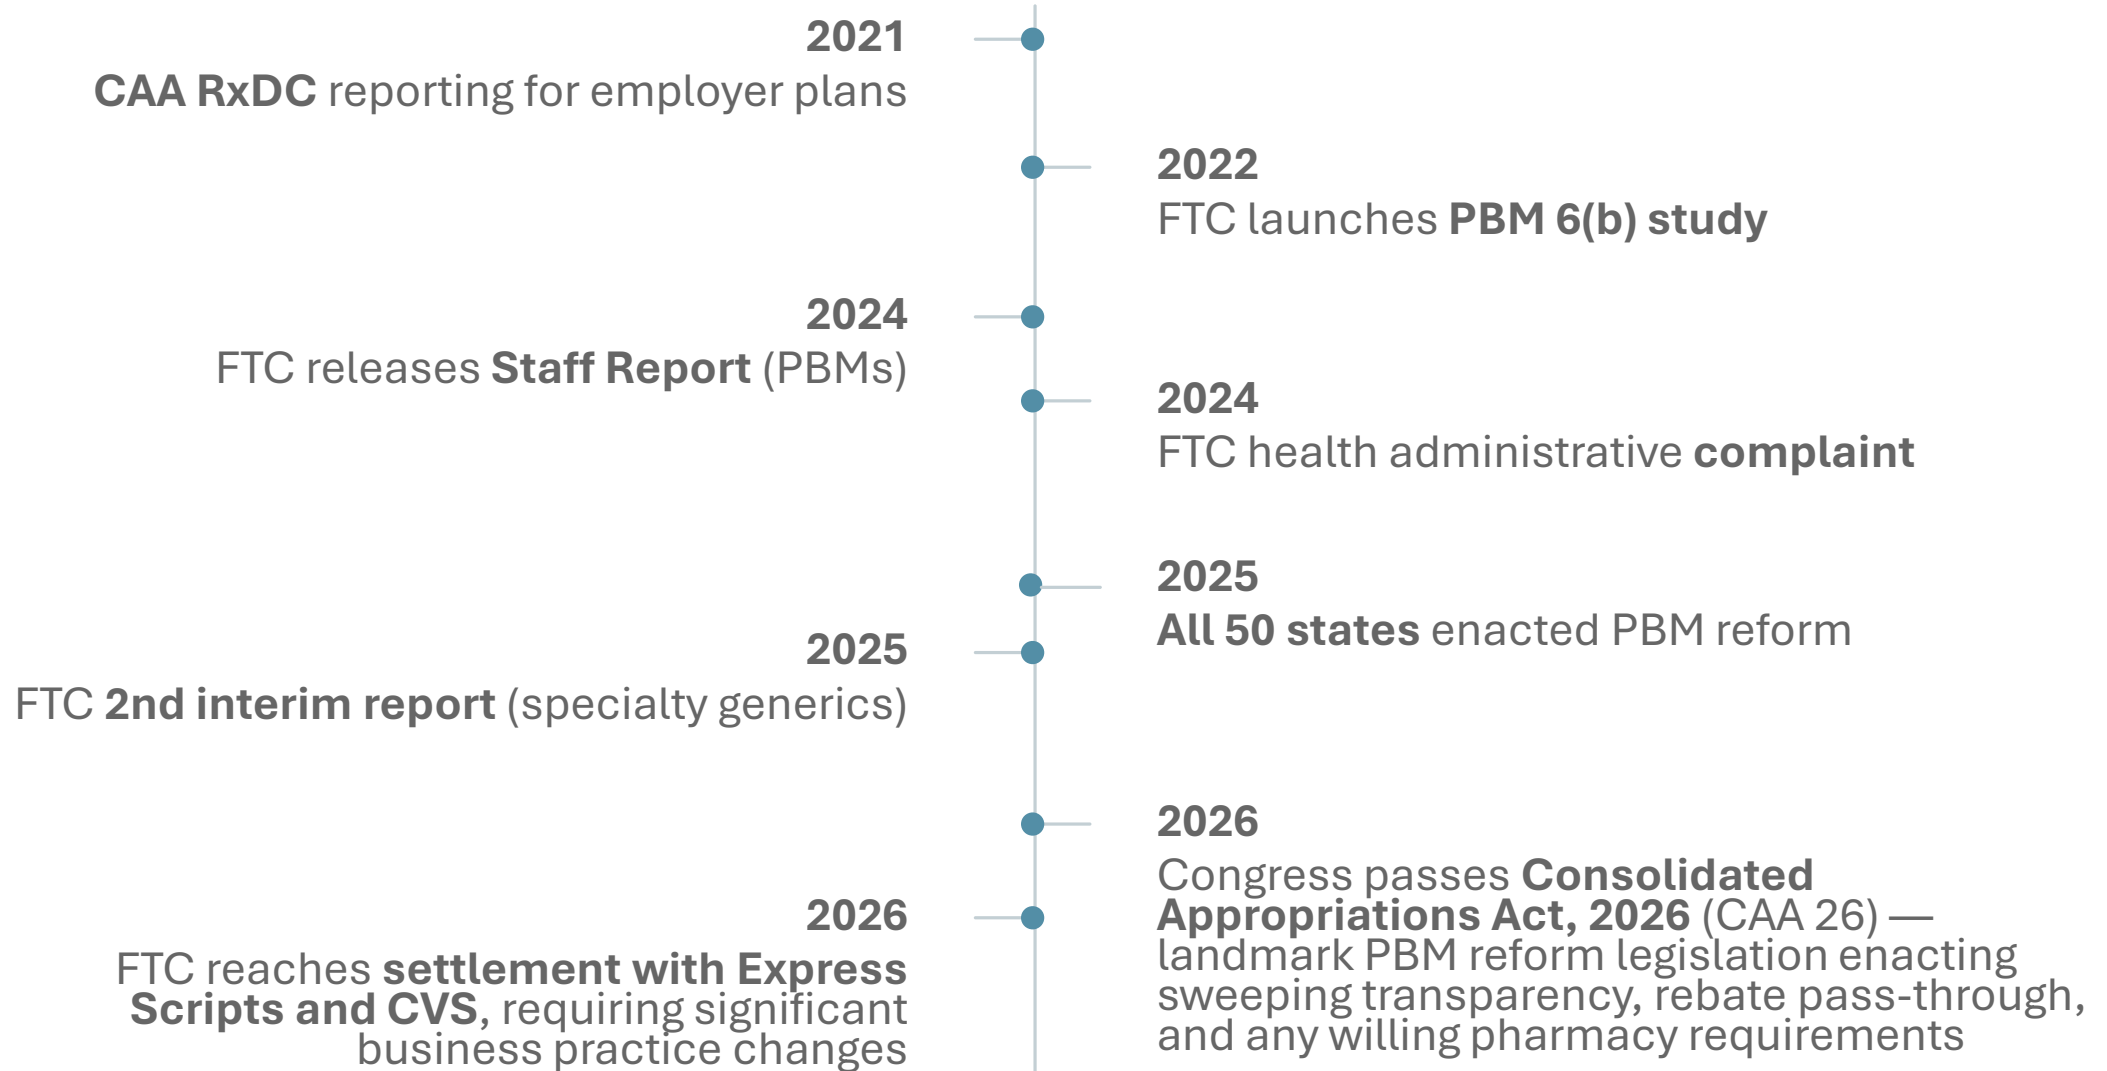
2021
CAA RxDC reporting for employer plans

2022
FTC launches PBM 6(b) study

2024
FTC releases Staff Report (PBMs)

2024
FTC health administrative complaint

2025
All 50 states enacted PBM reform

2025
FTC 2nd interim report (specialty generics)

2026
Congress passes Consolidated Appropriations Act, 2026 (CAA 26) — landmark PBM reform legislation enacting sweeping transparency, rebate pass-through, and any willing pharmacy requirements

2026
FTC reaches settlement with Express Scripts and CVS, requiring significant business practice changes